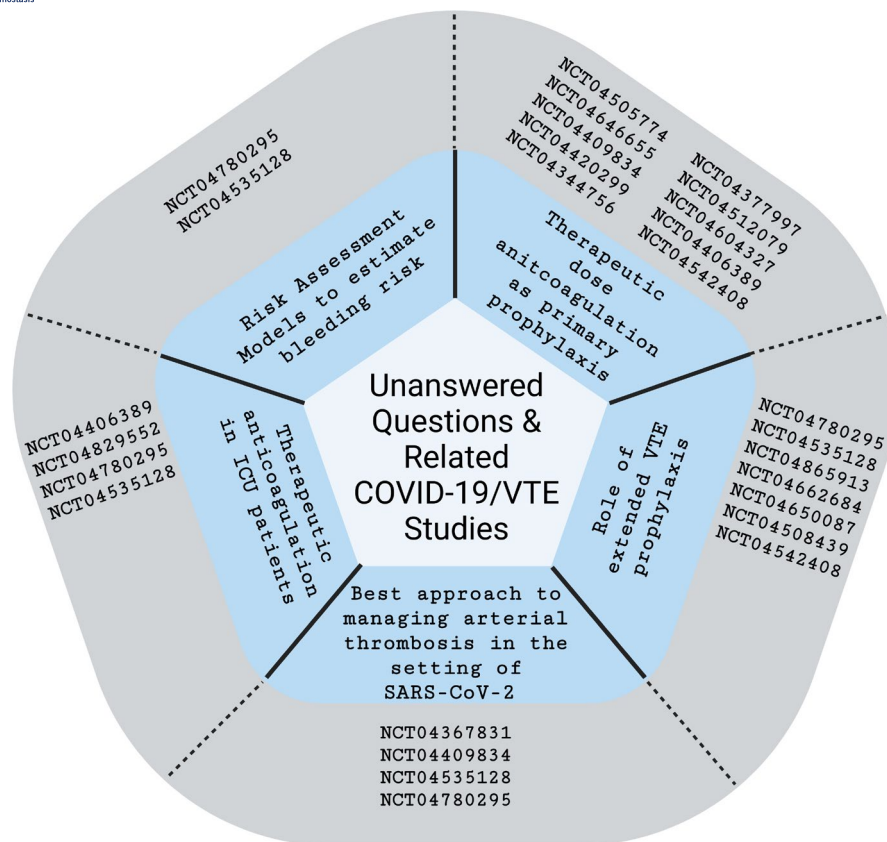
mostasis

Unanswered Questions & Related COVID-19/VTE Studies

Risk Assessment Models to estimate bleeding risk

NCT04780295
NCT04535128

Therapeutic dose anitcoagulation as primary prophylaxis

NCT04505774
NCT04646655
NCT04409834
NCT04420299
NCT04344756

NCT04377997
NCT04512079
NCT04604327
NCT04406389
NCT04542408

Role of extended VTE prophylaxis

NCT04780295
NCT04535128
NCT04865913
NCT04662684
NCT04650087
NCT04508439
NCT04542408

Best approach to managing arterial thrombosis in the setting of SARS-CoV-2

NCT04367831
NCT04409834
NCT04535128
NCT04780295

Therapeutic anticoagulation in ICU patients

NCT04406389
NCT04829552
NCT04780295
NCT04535128